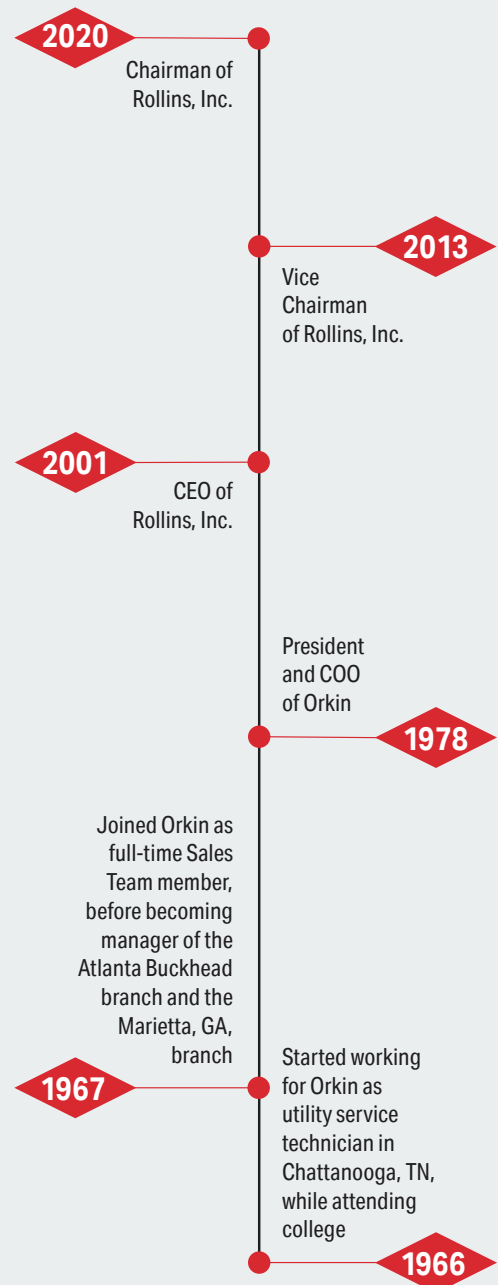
2020
Chairman of Rollins, Inc.

2013
Vice Chairman of Rollins, Inc.

2001
CEO of Rollins, Inc.

President and COO of Orkin
1978

Joined Orkin as full-time Sales Team member, before becoming manager of the Atlanta Buckhead branch and the Marietta, GA, branch
1967

Started working for Orkin as utility service technician in Chattanooga, TN, while attending college
1966